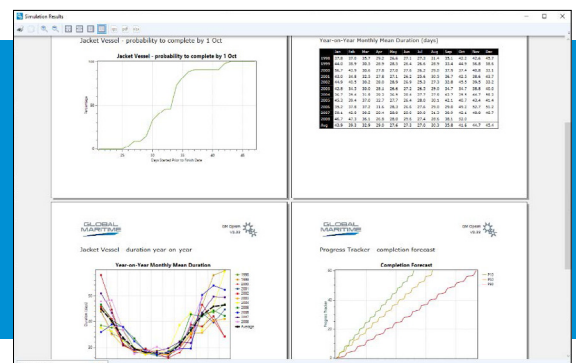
Simulation Results

Jacket Vessel - probability to complete by 1 Oct

Jacket Vessel - probability to complete by 1 Oct

Days Started Prior to Tow-in Date

Year-on-Year Monthly Mean Duration (days)

GLOBAL MARITIME

Jacket Vessel - duration year on year

Year-on-Year Monthly Mean Duration

Average

GLOBAL MARITIME

Progress Tracker - completion forecast

Completion Forecast

Progress Tracker

P10

P50

P90